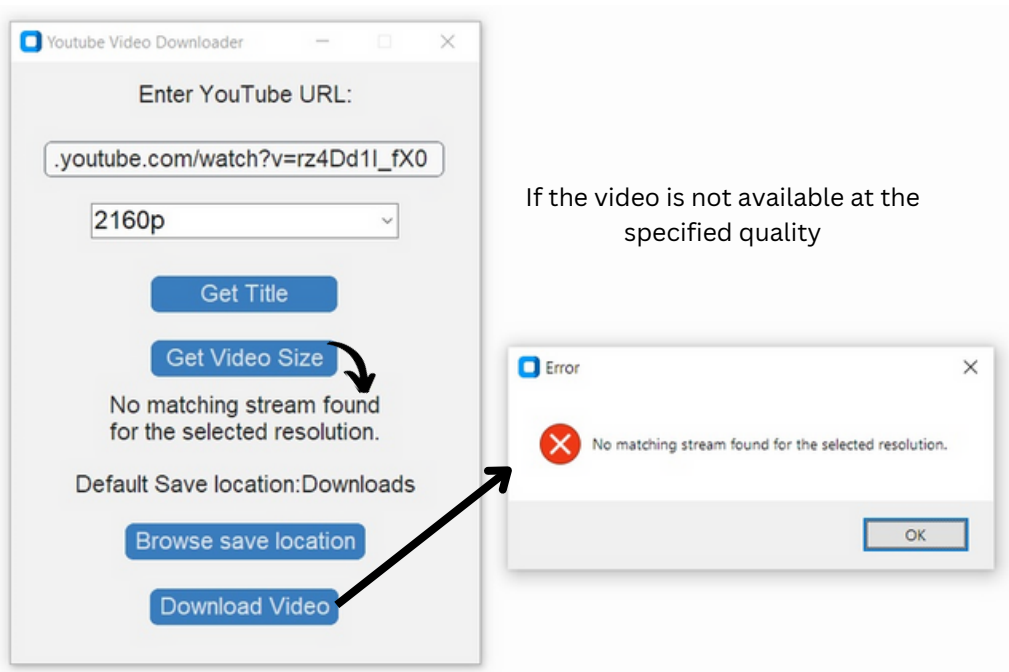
Youtube Video Downloader

Enter YouTube URL:

.youtube.com/watch?v=rz4Dd1l_fX0

2160p

Get Title

Get Video Size

No matching stream found for the selected resolution.

Default Save location:Downloads

Browse save location

Download Video

If the video is not available at the specified quality

Error

No matching stream found for the selected resolution.

OK